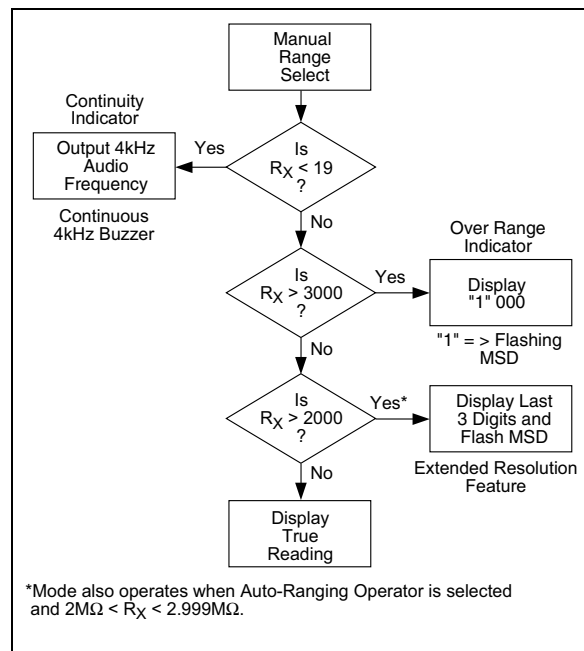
Manual Range Select

Continuity Indicator

Output 4kHz Audio Frequency

Yes

Is $R_X < 19$ ?

Continuous 4kHz Buzzer

No

Over Range Indicator

Is $R_X > 3000$ ?

Yes

Display "1" 000

"1" = > Flashing MSD

No

Is $R_X > 2000$ ?

Yes*

Display Last 3 Digits and Flash MSD

Extended Resolution Feature

No

Display True Reading

*Mode also operates when Auto-Ranging Operator is selected and $2M\Omega < R_X < 2.999M\Omega$.